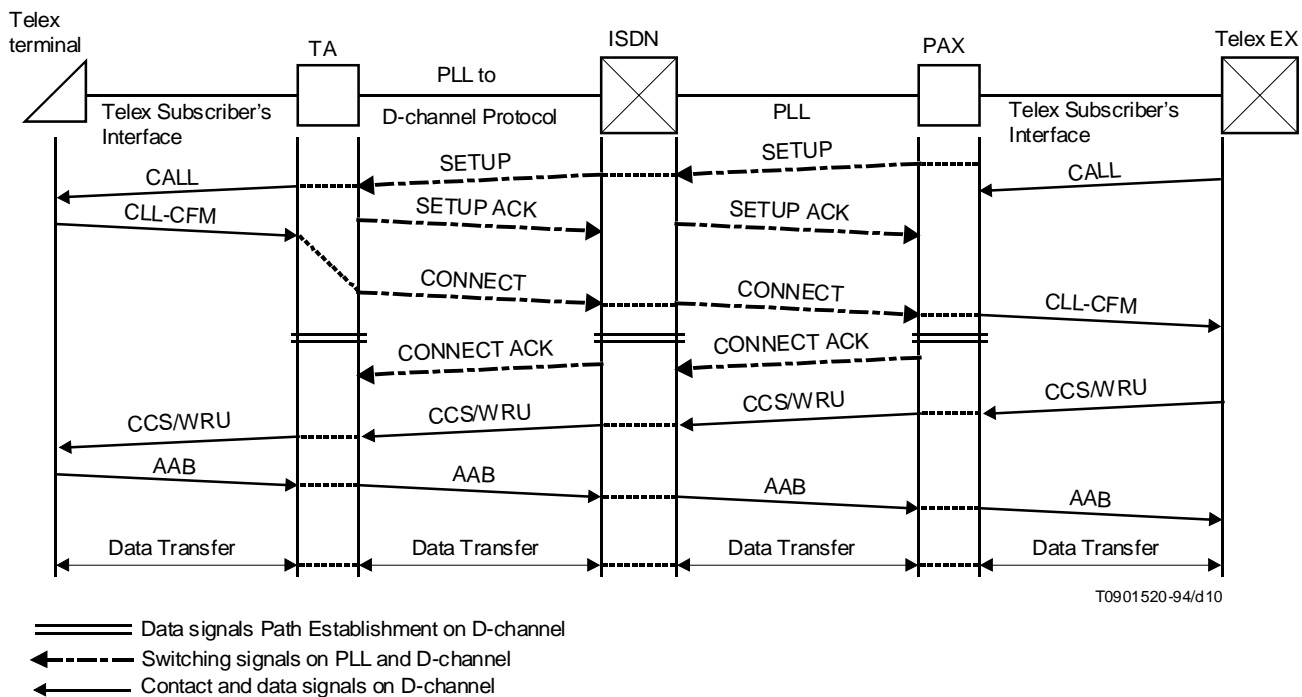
Telex terminal

TA

ISDN

PAX

Telex EX

PLL to

D-channel Protocol

PLL

Telex Subscriber's Interface

Telex Subscriber's Interface

SETUP

SETUP

CALL

CALL

CLL-CFM

SETUP ACK

SETUP ACK

CONNECT

CONNECT

CLL-CFM

CONNECT ACK

CONNECT ACK

CCS/WRU

CCS/WRU

CCS/WRU

CCS/WRU

AAB

AAB

AAB

AAB

Data Transfer

Data Transfer

Data Transfer

Data Transfer

T0901520-94/d10

Data signals Path Establishment on D-channel

Switching signals on PLL and D-channel

Contact and data signals on D-channel